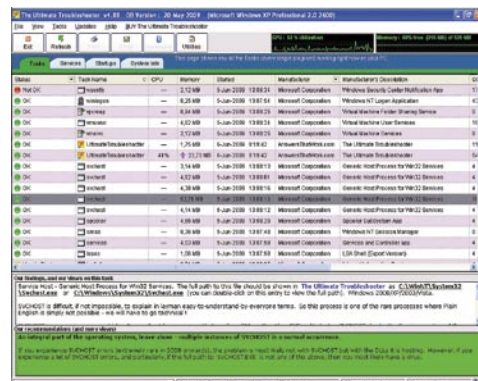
The Ultimate Troubleshooter v4.88 DB Version: 20 May 2024 [Microsoft Windows XP Professional 2.0 2600]

File View Tools Updates Help BUY The Ultimate Troubleshooter

Exit Refresh Utilities

CPU: 42 % Utilization

Memory: 80% free

Tasks Services Startups System Info

| Status | Task Name | CPU | Memory | Started | Manufacturer | Manufacturer's Description |
|---|---|---|---|---|---|---|
| Not OK | wscntfy | | 2,12 MB | 5-Jun-2008 13:58:34 | Microsoft Corporation | Windows Security Center Notification App |
| OK | winlogon | | 8,28 MB | 5-Jun-2008 13:57:54 | Microsoft Corporation | Windows NT Logon Application |
| OK | vpcmap | | 8,64 MB | 5-Jun-2008 13:58:26 | Microsoft Corporation | Virtual Machine Folder Sharing Service |
| OK | vmusrvc | | 4,52 MB | 5-Jun-2008 13:58:26 | Microsoft Corporation | Virtual Machine User Services |
| OK | vmsrvc | | 2,72 MB | 5-Jun-2008 13:58:03 | Microsoft Corporation | Virtual Machine Services |
| OK | UltimateTroubleshooter | | 1,75 MB | 5-Jun-2008 13:58:42 | AnswersThatWork.com | The Ultimate Troubleshooter |
| OK | UltimateTroubleshooter | 41% | 23,73 MB | 5-Jun-2008 13:58:42 | AnswersThatWork.com | The Ultimate Troubleshooter |
| OK | svchost | | 3,14 MB | 5-Jun-2008 13:58:01 | Microsoft Corporation | Generic Host Process for Win32 Services |
| OK | svchost | | 4,52 MB | 5-Jun-2008 13:58:01 | Microsoft Corporation | Generic Host Process for Win32 Services |
| OK | svchost | | 4,38 MB | 5-Jun-2008 13:58:01 | Microsoft Corporation | Generic Host Process for Win32 Services |
| OK | svchost | | 17,78 MB | 5-Jun-2008 13:58:01 | Microsoft Corporation | Generic Host Process for Win32 Services |
| OK | svchost | | 4,14 MB | 5-Jun-2008 13:58:01 | Microsoft Corporation | Generic Host Process for Win32 Services |
| OK | spoolsv | | 4,86 MB | 5-Jun-2008 13:58:02 | Microsoft Corporation | Spooler SubSystem App |
| OK | smss | | 0,39 MB | 5-Jun-2008 13:57:50 | Microsoft Corporation | Windows NT Session Manager |
| OK | services | | 4,33 MB | 5-Jun-2008 13:57:55 | Microsoft Corporation | Services and Controller app |
| OK | lsass | | 1,58 MB | 5-Jun-2008 13:57:55 | Microsoft Corporation | LSA Shell (Export Version) |

Our findings, and our views on this task

Service Host - Generic Host Process for Win32 Services. The full path to this file should be shown in The Ultimate Troubleshooter as C:\WinNT\System32\svchost.exe or C:\Windows\System32\svchost.exe (you can double-click on this entry to view the full path). Windows 2000/XP/2003/Vista.

SVCHOST is difficult, if not impossible, to explain in 'easy-to-understand-by-everyone' terms. So this process is one of the rare processes where Plain English is simply not possible - we will have to go technical !

Our recommendation (and more views)

An integral part of the operating system, leave alone - multiple instances of SVCHOST is a normal occurrence.

If you experience SVCHOST errors (and certain rare in 2008 onwards), the problem is most likely not with SVCHOST but with the DLLs it is hosting. However, if you experience a lot of SVCHOST errors, and particularly if the full path to SVCHOST.EXE is not one of the above, then you most likely have a virus.